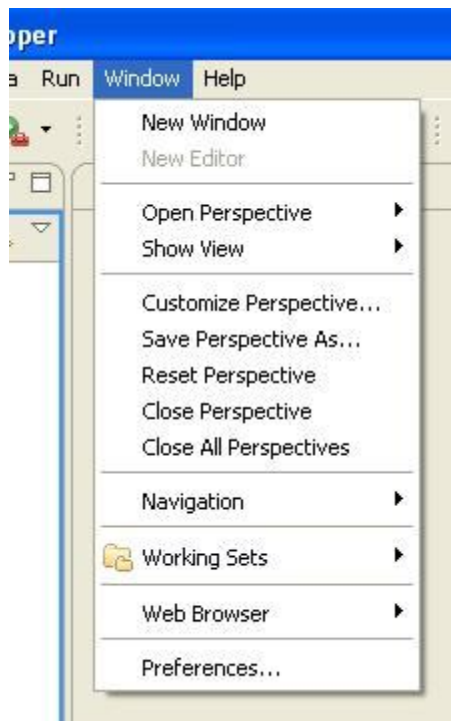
oper

a Run Window Help

New Window
New Editor

Open Perspective
Show View

Customize Perspective...
Save Perspective As...
Reset Perspective
Close Perspective
Close All Perspectives

Navigation

Working Sets

Web Browser

Preferences...